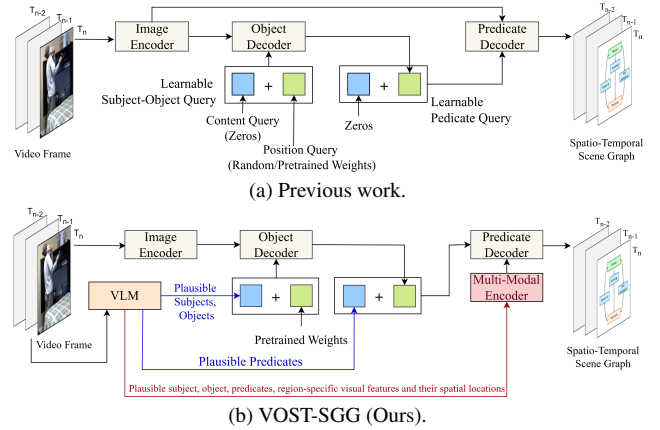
$T_{n-2}$ $T_{n-1}$ $T_n$

Image Encoder

Object Decoder

Predicate Decoder

$T_{n-2}$ $T_{n-1}$ $T_n$

Learnable Subject-Object Query

+

+

Content Query (Zeros)

Position Query (Random/Pretrained Weights)

Zeros

Learnable Pedicate Query

Video Frame

Spatio-Temporal Scene Graph

(a) Previous work.

$T_{n-2}$ $T_{n-1}$ $T_n$

Image Encoder

Object Decoder

Predicate Decoder

$T_{n-2}$ $T_{n-1}$ $T_n$

VLM

Plausible Subjects, Objects

+

+

Multi-Modal Encoder

Pretrained Weights

Video Frame

Plausible Predicates

Spatio-Temporal Scene Graph

Plausible subject, object, predicates, region-specific visual features and their spatial locations

(b) VOST-SGG (Ours).